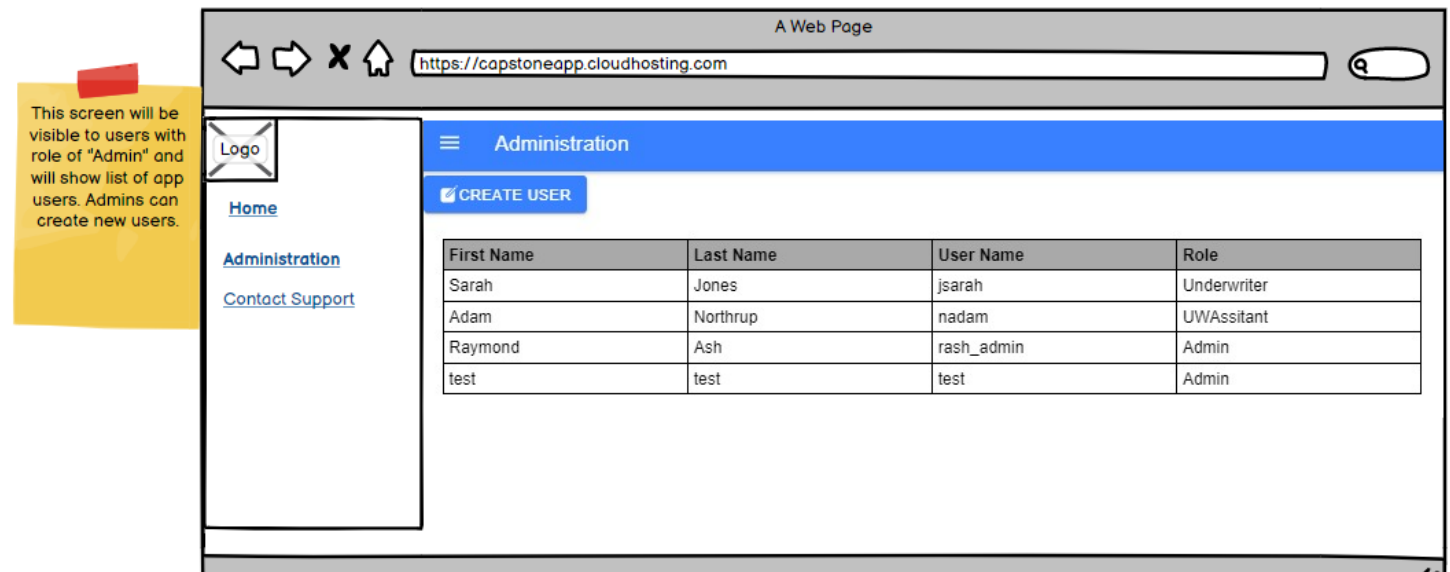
This screen will be visible to users with role of "Admin" and will show list of app users. Admins can create new users.

A Web Page

https://capstoneapp.cloudhosting.com

Logo

Home

Administration

Contact Support

Administration

CREATE USER

| First Name | Last Name | User Name | Role |
|---|---|---|---|
| Sarah | Jones | jsarah | Underwriter |
| Adam | Northrup | nadam | UWAssitant |
| Raymond | Ash | rash_admin | Admin |
| test | test | test | Admin |